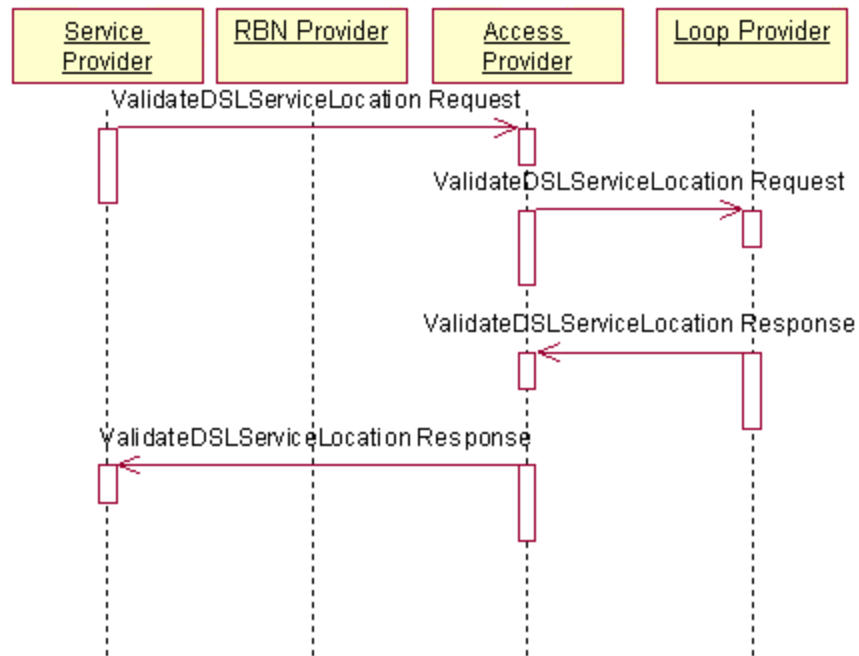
Service Provider

RBN Provider

Access Provider

Loop Provider

ValidateDSLServiceLocation Request

ValidateDSLServiceLocation Request

ValidateDSLServiceLocation Response

ValidateDSLServiceLocation Response